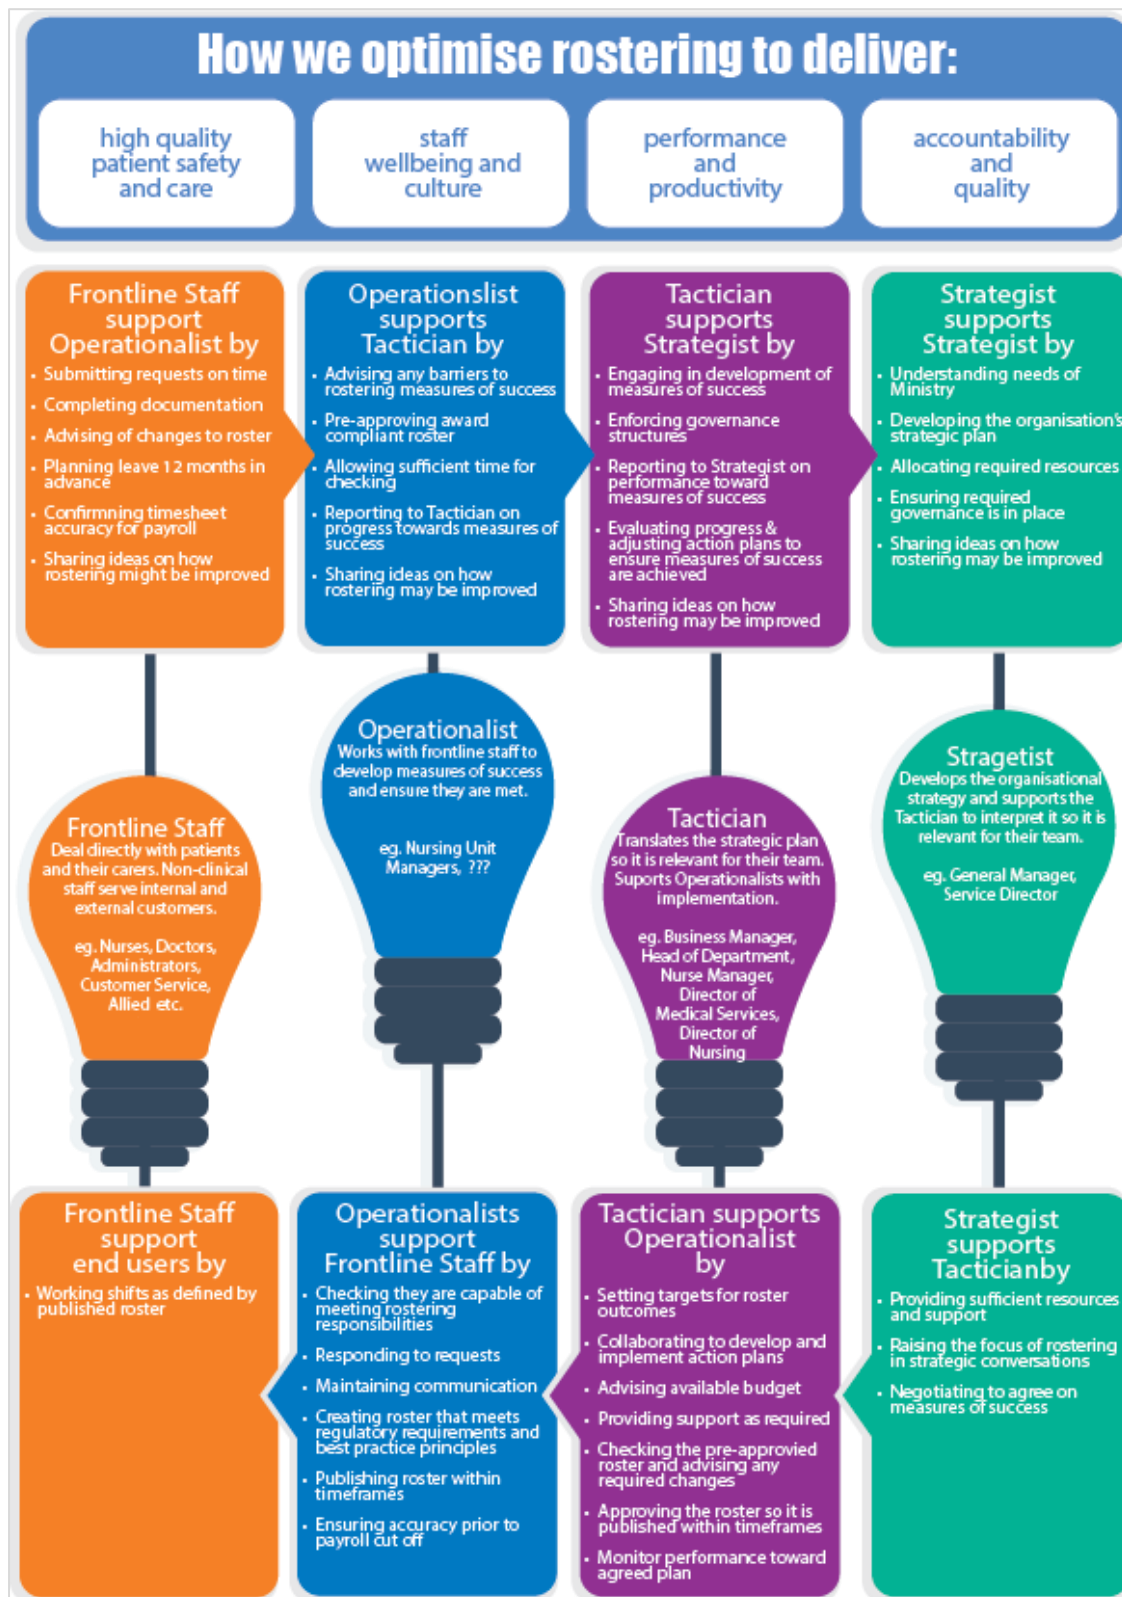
How we optimise rostering to deliver:

high quality patient safety and care

staff wellbeing and culture

performance and productivity

accountability and quality

Frontline Staff support Operationalist by

- Submitting requests on time
- Completing documentation
- Advising of changes to roster
- Planning leave 12 months in advance
- Confirmning timesheet accuracy for payroll
- Sharing ideas on how rostering might be improved

Operationslist supports Tactician by

- Advising any barriers to rostering measures of success
- Pre-approving award compliant roster
- Allowing sufficient time for checking
- Reporting to Tactician on progress towards measures of success
- Sharing ideas on how rostering may be improved

Tactician supports Strategist by

- Engaging in development of measures of success
- Enforcing governance structures
- Reporting to Strategist on performance toward measures of success
- Evaluating progress & adjusting action plans to ensure measures of success are achieved
- Sharing ideas on how rostering may be improved

Strategist supports Strategist by

- Understanding needs of Ministry
- Developing the organisation's strategic plan
- Allocating required resources
- Ensuring required governance is in place
- Sharing ideas on how rostering may be improved

Frontline Staff
Deal directly with patients and their carers. Non-clinical staff serve internal and external customers.

eg. Nurses, Doctors, Administrators, Customer Service, Allied etc.

Operationalist
Works with frontline staff to develop measures of success and ensure they are met.

eg. Nursing Unit Managers, ???

Tactician
Translates the strategic plan so it is relevant for their team. Suports Operationalists with implementation.

eg. Business Manager, Head of Department, Nurse Manager, Director of Medical Services, Director of Nursing

Stragetist
Develops the organisational strategy and supports the Tactician to interpret it so it is relevant for their team.

eg. General Manager, Service Director

Frontline Staff support end users by

- Working shifts as defined by published roster

Operationalists support Frontline Staff by

- Checking they are capable of meeting rostering responsibilities
- Responding to requests
- Maintaining communication
- Creating roster that meets regulatory requirements and best practice principles
- Publishing roster within timeframes
- Ensuring accuracy prior to payroll cut off

Tactician supports Operationalist by

- Setting targets for roster outcomes
- Collaborating to develop and implement action plans
- Advising available budget
- Providing support as required
- Checking the pre-approved roster and advising any required changes
- Approving the roster so it is published within timeframes
- Monitor performance toward agreed plan

Strategist supports Tacticianby

- Providing sufficient resources and support
- Raising the focus of rostering in strategic conversations
- Negotiating to agree on measures of success